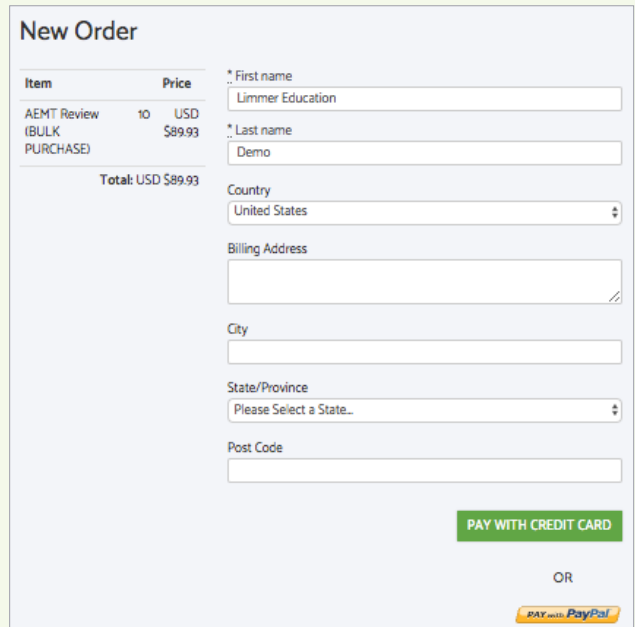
New Order

| Item | | Price |
|---|---|---|
| AEMT Review (BULK PURCHASE) | 10 | USD $89.93 |
| | Total: | USD $89.93 |

* First name
Limmer Education

* Last name
Demo

Country
United States

Billing Address

City

State/Province
Please Select a State...

Post Code

PAY WITH CREDIT CARD

OR

PAY with PayPal